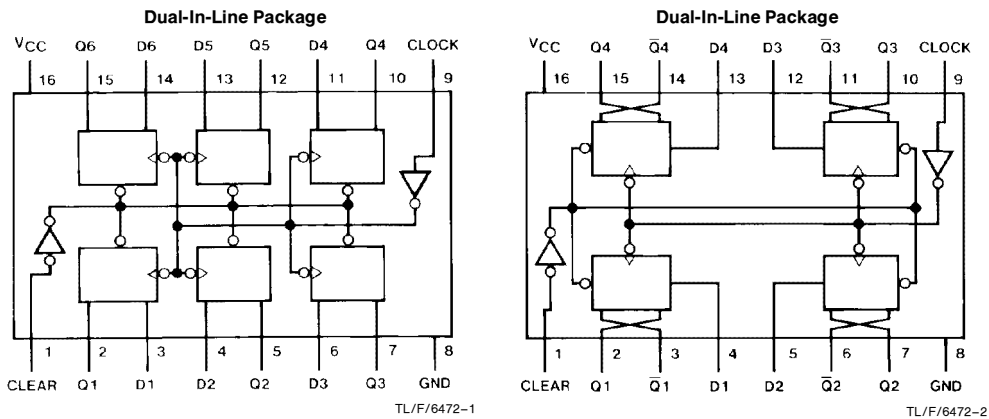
Dual-In-Line Package

$V_{CC}$ Q6 D6 D5 Q5 D4 Q4 CLOCK

16 15 14 13 12 11 10 9

1 2 3 4 5 6 7 8

CLEAR Q1 D1 D2 Q2 D3 Q3 GND

TL/F/6472–1

Dual-In-Line Package

$V_{CC}$ Q4 $\overline{Q}4$ D4 D3 $\overline{Q}3$ Q3 CLOCK

16 15 14 13 12 11 10 9

1 2 3 4 5 6 7 8

CLEAR Q1 $\overline{Q}1$ D1 D2 $\overline{Q}2$ Q2 GND

TL/F/6472–2